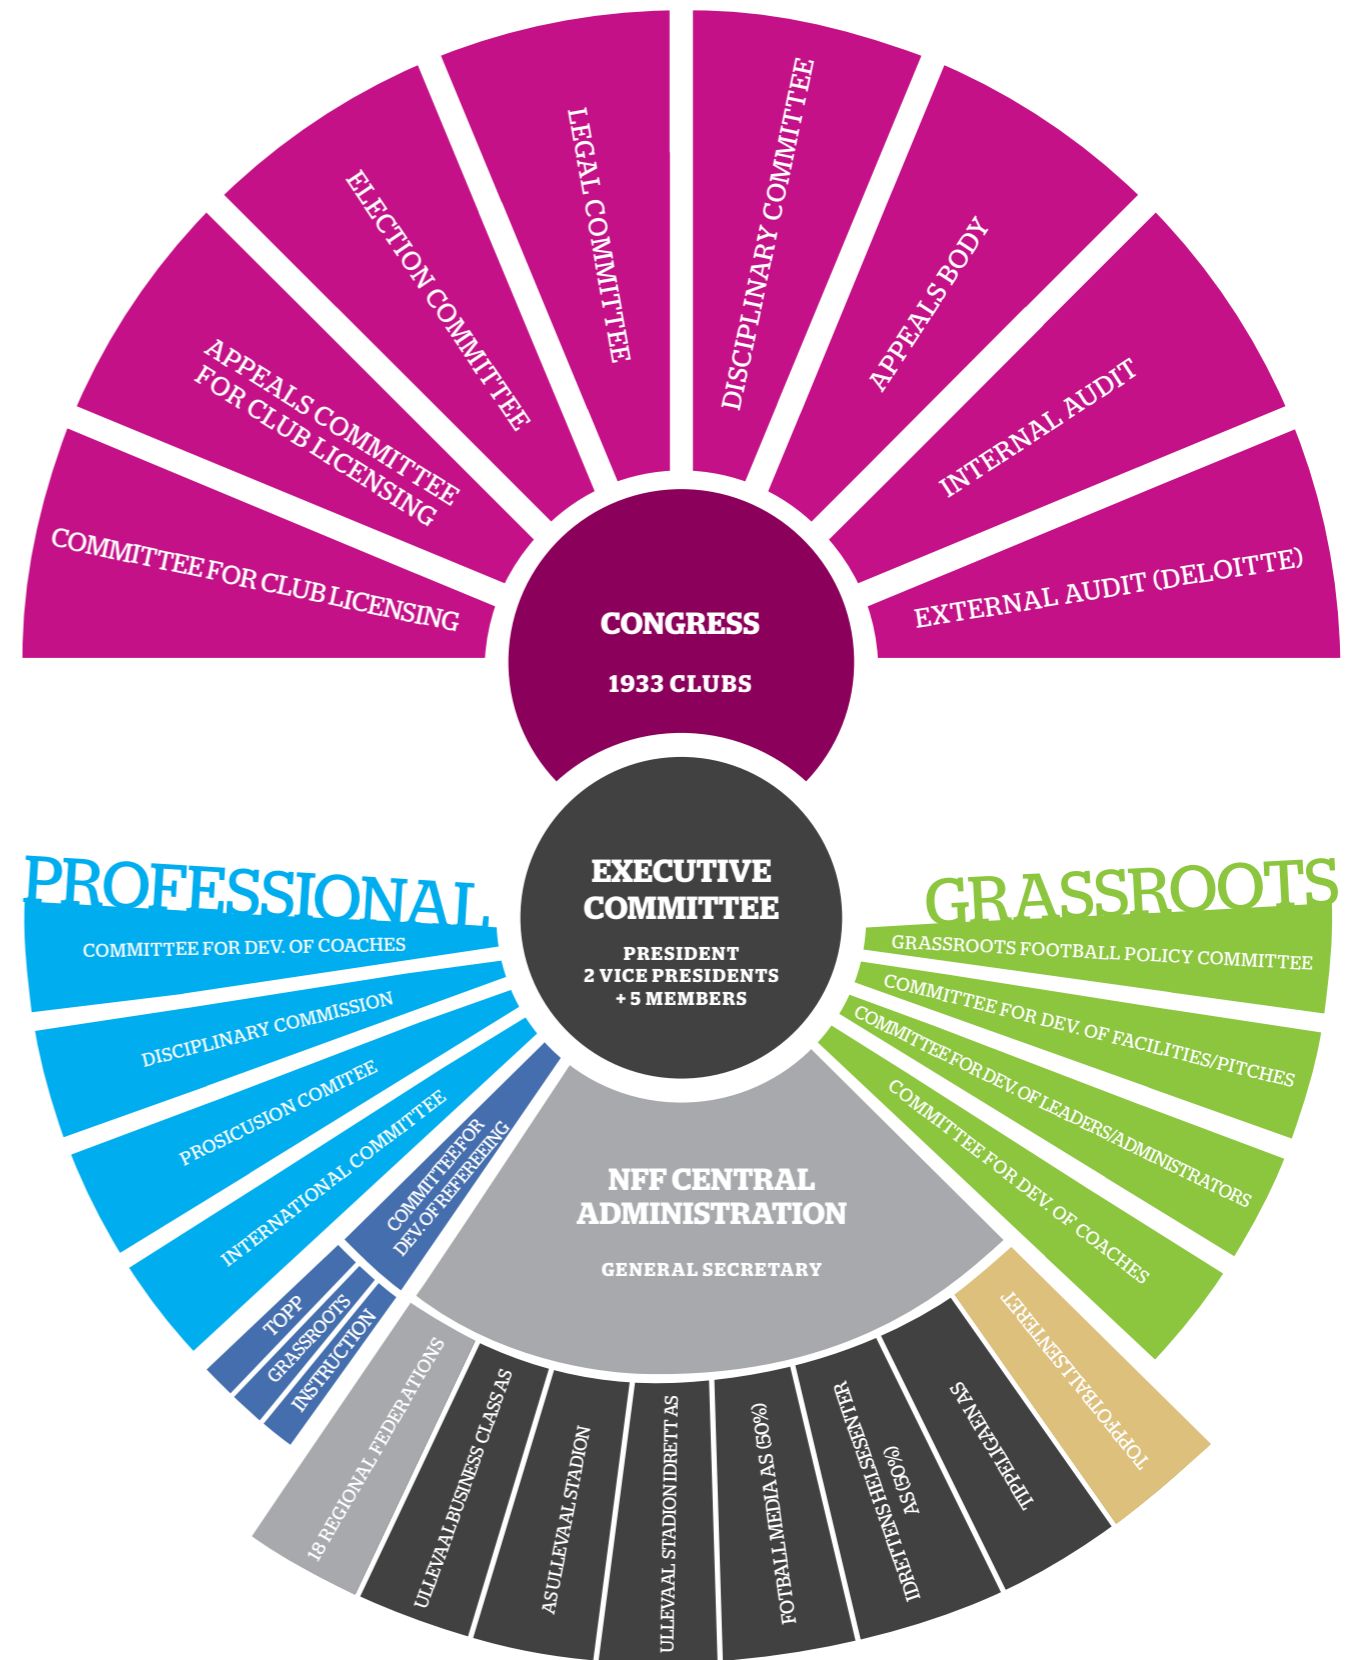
COMMITTEE FOR CLUB LICENSING

APPEALS COMMITTEE FOR CLUB LICENSING

ELECTION COMMITTEE

LEGAL COMMITTEE

DISCIPLINARY COMMITTEE

APPEALS BODY

INTERNAL AUDIT

EXTERNAL AUDIT (DELOITTE)

CONGRESS

1933 CLUBS

EXECUTIVE COMMITTEE

PRESIDENT
2 VICE PRESIDENTS
+ 5 MEMBERS

PROFESSIONAL

COMMITTEE FOR DEV. OF COACHES

DISCIPLINARY COMMISSION

PROSICUSION COMITEE

INTERNATIONAL COMMITTEE

COMMITTEE FOR DEV. OF REFEREEING

TOPP

GRASSROOTS

INSTRUCTION

GRASSROOTS

GRASSROOTS FOOTBALL POLICY COMMITTEE

COMMITTEE FOR DEV. OF FACILITIES/PITCHES

COMMITTEE FOR DEV. OF LEADERS/ADMINISTRATORS

COMMITTEE FOR DEV. OF COACHES

NFF CENTRAL ADMINISTRATION

GENERAL SECRETARY

18 REGIONAL FEDERATIONS

ULLEVAAL BUSINESS CLASS AS

AS ULLEVAAL STADION

ULLEVAAL STADION IDRETT AS

FOTBALL MEDIA AS (50%)

IDRETTENS HELSESENTER AS (50%)

TIPPELIGAEN AS

TOPPFOTBALLSENTERET